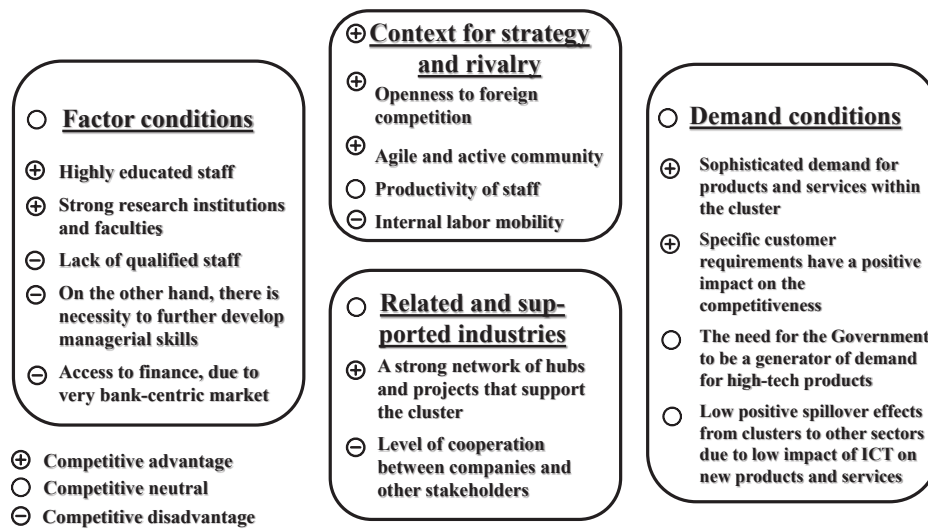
○ Factor conditions

⊕ Highly educated staff

⊕ Strong research institutions and faculties

⊖ Lack of qualified staff

⊖ On the other hand, there is necessity to further develop managerial skills

⊖ Access to finance, due to very bank-centric market

⊕ Competitive advantage
○ Competitive neutral
⊖ Competitive disadvantage

⊕ Context for strategy and rivalry

⊕ Openness to foreign competition

⊕ Agile and active community

○ Productivity of staff

⊖ Internal labor mobility

○ Related and supported industries

⊕ A strong network of hubs and projects that support the cluster

⊖ Level of cooperation between companies and other stakeholders

○ Demand conditions

⊕ Sophisticated demand for products and services within the cluster

⊕ Specific customer requirements have a positive impact on the competitiveness

○ The need for the Government to be a generator of demand for high-tech products

○ Low positive spillover effects from clusters to other sectors due to low impact of ICT on new products and services